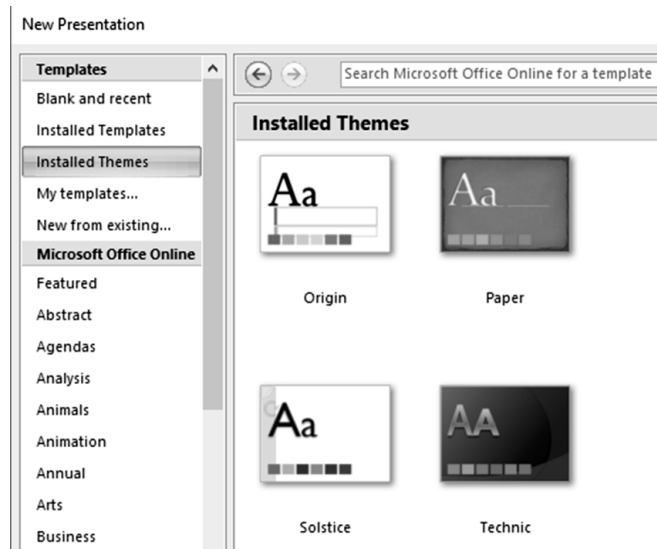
New Presentation

Templates
Blank and recent
Installed Templates
Installed Themes
My templates...
New from existing...
Microsoft Office Online
Featured
Abstract
Agendas
Analysis
Animals
Animation
Annual
Arts
Business

Search Microsoft Office Online for a template

Installed Themes

Aa
Origin

Aa
Paper

Aa
Solstice

AA
Technic